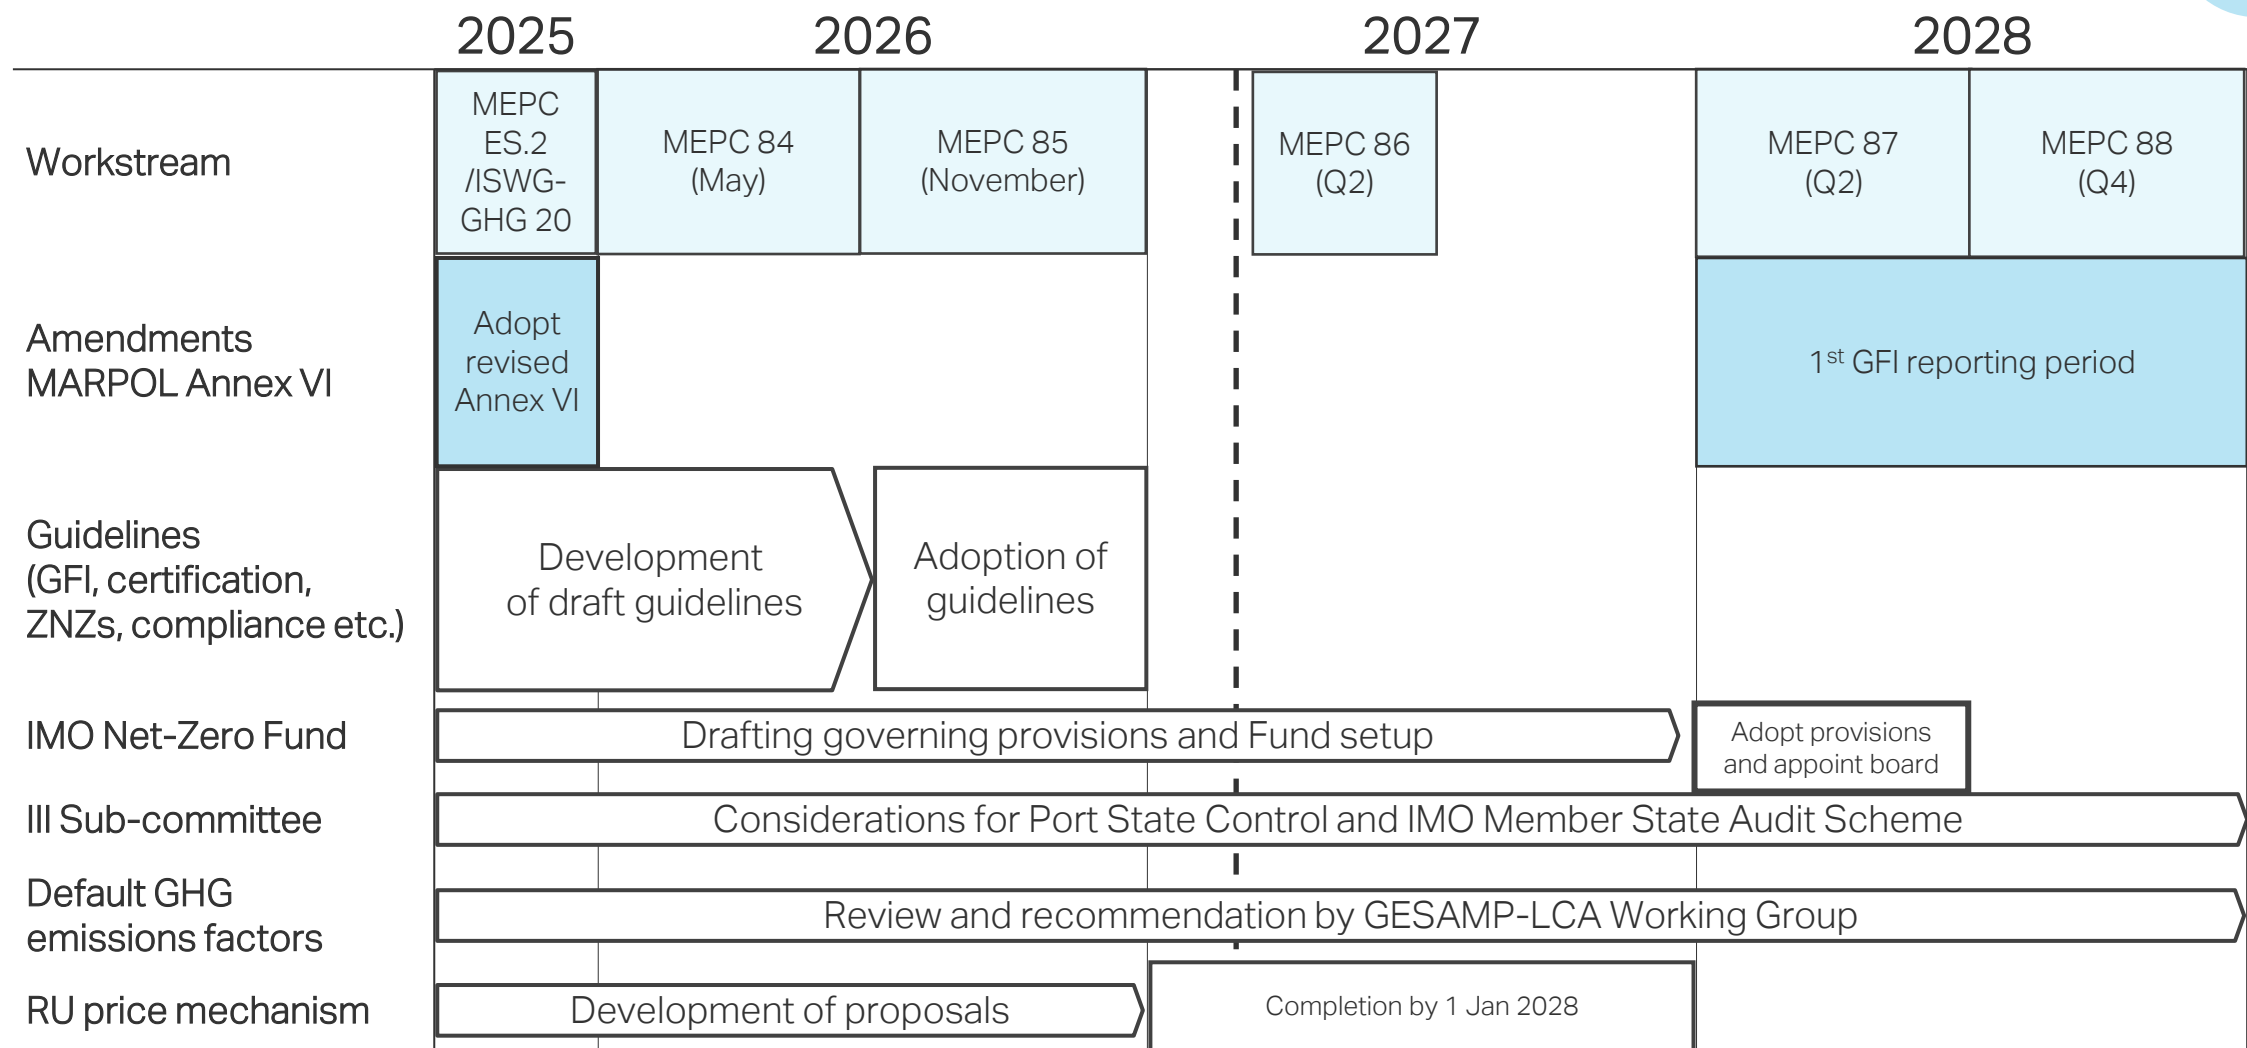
2025 2026 2027 2028

Workstream

MEPC ES.2 /ISWG-GHG 20

MEPC 84 (May)

MEPC 85 (November)

MEPC 86 (Q2)

MEPC 87 (Q2)

MEPC 88 (Q4)

Amendments MARPOL Annex VI

Adopt revised Annex VI

$1^{st}$ GFI reporting period

Guidelines (GFI, certification, ZNZs, compliance etc.)

Development of draft guidelines

Adoption of guidelines

IMO Net-Zero Fund

Drafting governing provisions and Fund setup

Adopt provisions and appoint board

III Sub-committee

Considerations for Port State Control and IMO Member State Audit Scheme

Default GHG emissions factors

Review and recommendation by GESAMP-LCA Working Group

RU price mechanism

Development of proposals

Completion by 1 Jan 2028